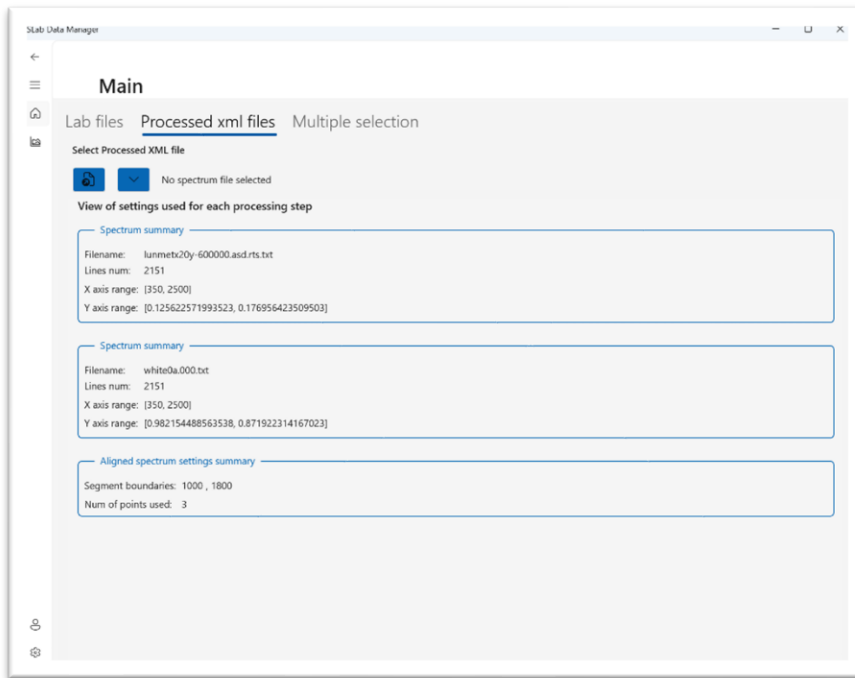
SLab Data Manager

Main

Lab files Processed xml files Multiple selection

Select Processed XML file

No spectrum file selected

View of settings used for each processing step

Spectrum summary

Filename: lunmetx20y-600000.asd.rts.txt
Lines num: 2151
X axis range: [350, 2500]
Y axis range: [0.125622571993523, 0.176956423509503]

Spectrum summary

Filename: white0a.000.txt
Lines num: 2151
X axis range: [350, 2500]
Y axis range: [0.982154488563538, 0.871922314167023]

Aligned spectrum settings summary

Segment boundaries: 1000 , 1800
Num of points used: 3